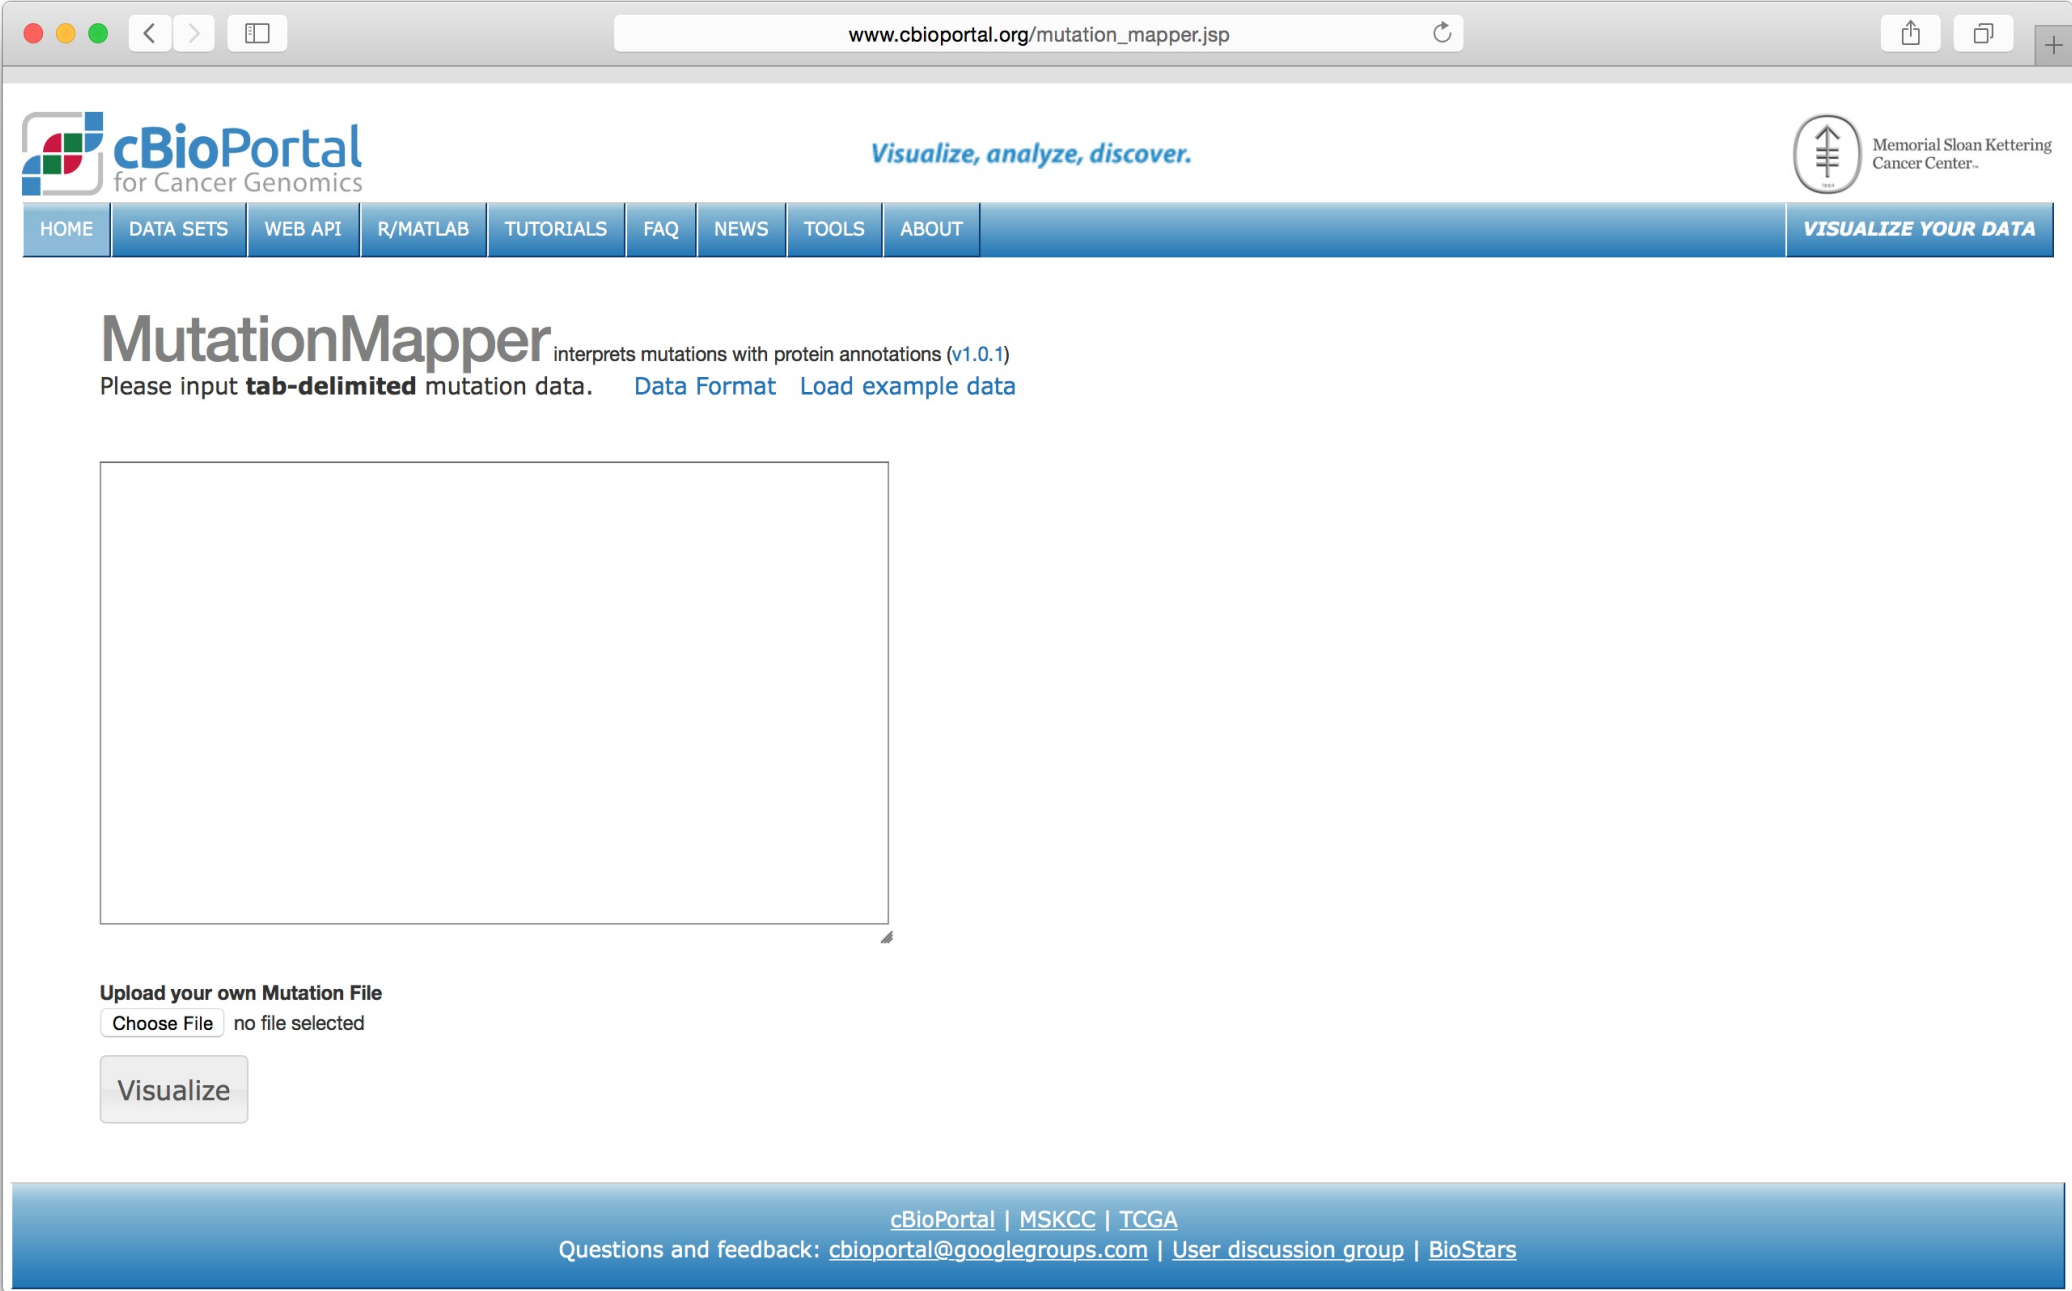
www.cbioportal.org/mutation_mapper.jsp

cBioPortal for Cancer Genomics

Visualize, analyze, discover.

Memorial Sloan Kettering Cancer Center

HOME DATA SETS WEB API R/MATLAB TUTORIALS FAQ NEWS TOOLS ABOUT

VISUALIZE YOUR DATA

MutationMapper interprets mutations with protein annotations (v1.0.1)

Please input **tab-delimited** mutation data. Data Format Load example data

**Upload your own Mutation File**

Choose File no file selected

Visualize

cBioPortal | MSKCC | TCGA

Questions and feedback: cbioportal@googlegroups.com | User discussion group | BioStars